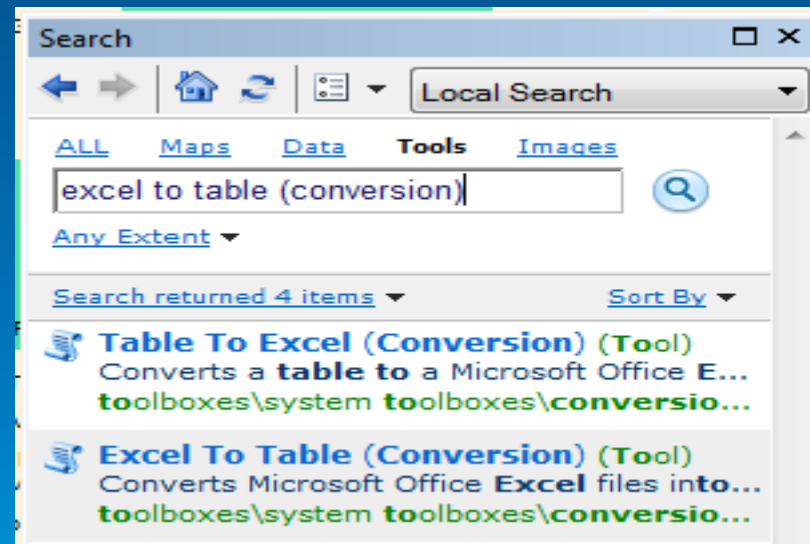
Search

Local Search

ALL Maps Data Tools Images

excel to table (conversion)

Any Extent

Search returned 4 items

Sort By

Table To Excel (Conversion) (Tool)
Converts a table to a Microsoft Office E...
toolboxes\system toolboxes\conversio...

Excel To Table (Conversion) (Tool)
Converts Microsoft Office Excel files into...
toolboxes\system toolboxes\conversio...